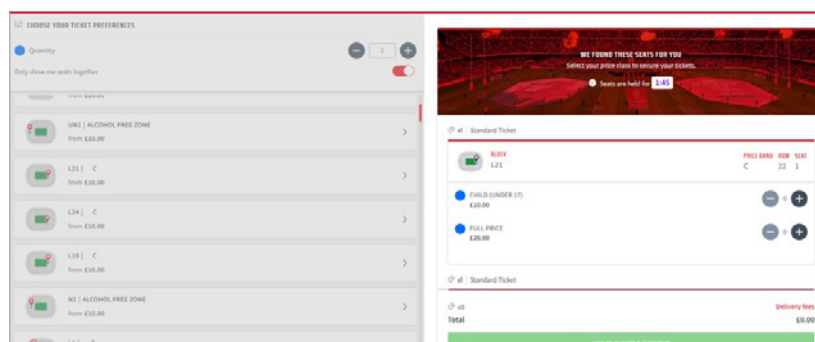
CHOOSE YOUR TICKET PREFERENCES

Quantity

1

Only show me seats together

from £10.00

UN2 | ALCOHOL FREE ZONE
from £10.00

L21 | C
from £10.00

L24 | C
from £10.00

L19 | C
from £10.00

N3 | ALCOHOL FREE ZONE
from £10.00

WE FOUND THESE SEATS FOR YOU

Select your price class to secure your tickets.

Seats are held for 1:45

x1 | Standard Ticket

BLOCK
L21

PRICE BAND
C

ROW
22

SEAT
1

CHILD (UNDER 17)
£10.00

0

FULL PRICE
£20.00

0

x1 | Standard Ticket

x0

Delivery fees

Total

£0.00